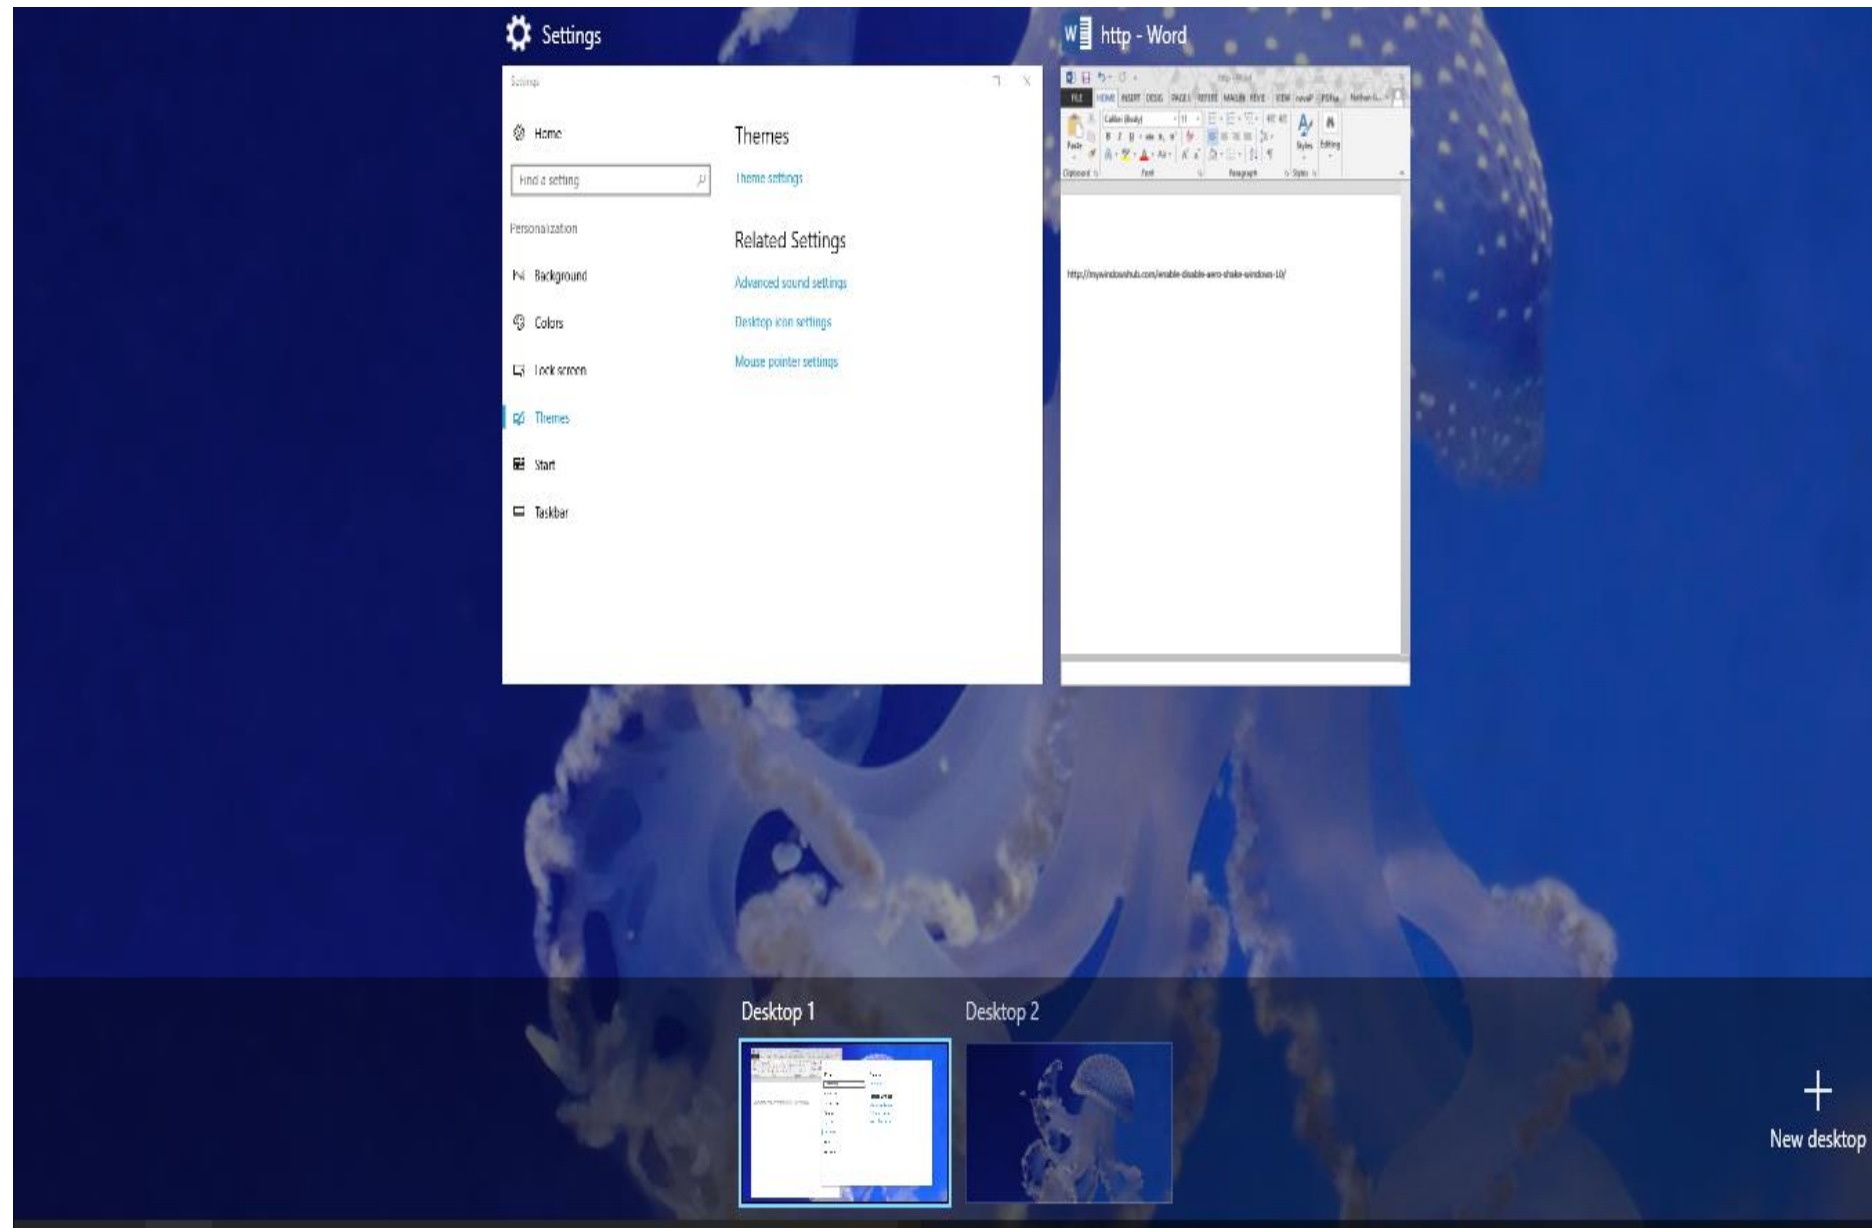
Settings

Settings

Home

Find a setting

Personalization

Background

Colors

Lock screen

Themes

Start

Taskbar

Themes

Theme settings

Related Settings

Advanced sound settings

Desktop icon settings

Mouse pointer settings

http - Word

FILE HOME INSERT DESIGN PAGE LAYOUT REFERENCES MAILINGS REVIEW VIEW

Calibri (Body) 11

Paste

Styles Editing

Clipboard Font Paragraph Styles

http://mywindowshub.com/enable-disable-aero-shake-windows-10/

Desktop 1

Desktop 2

New desktop